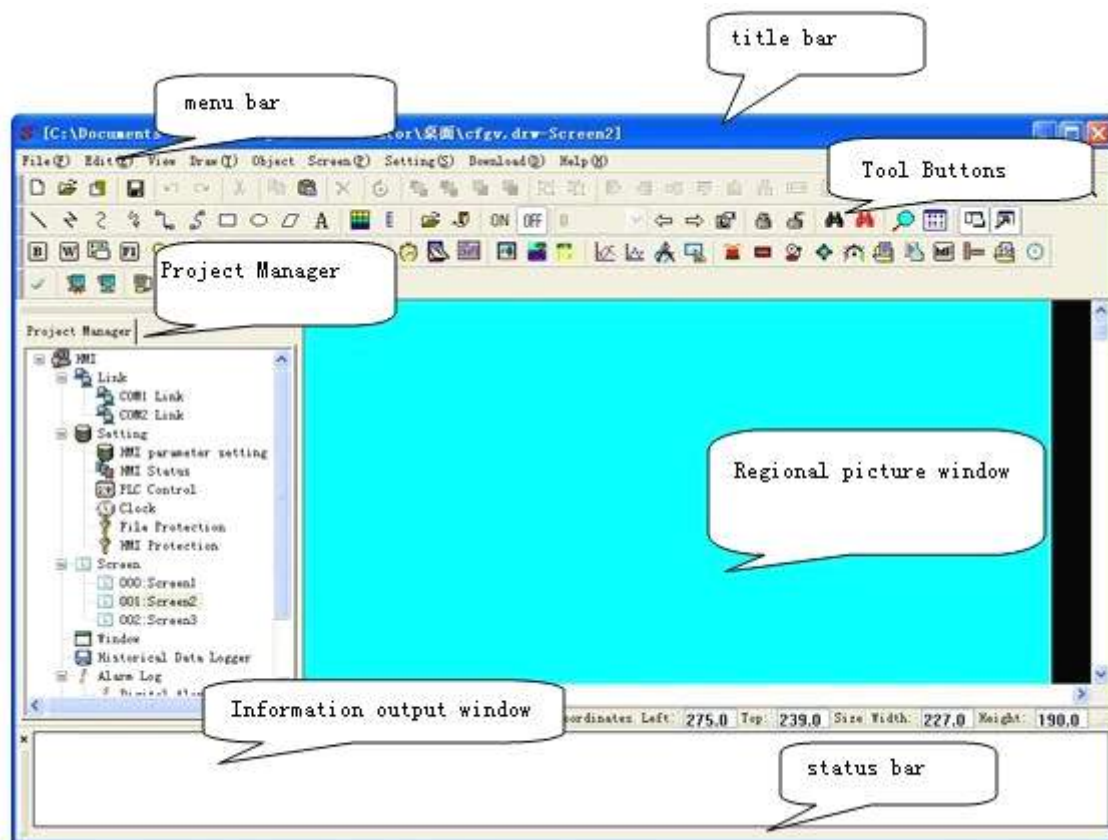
title bar

menu bar

[C:\Documents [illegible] tor\桌面\cfgv.drw-Screen2]

File(F) Edit(E) View Draw(T) Object Screen(P) Setting(S) Download(D) Help(H)

Tool Buttons

ON OFF

Project Manager

Project Manager

HMI
Link
COM1 Link
COM2 Link
Setting
HMI parameter setting
HMI Status
PLC Control
Clock
File Protection
HMI Protection
Screen
000:Screen1
001:Screen2
002:Screen3
Window
Historical Data Logger
Alarm Log
Digital Ala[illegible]

Regional picture window

Information output window

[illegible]oordinates Left: 275.0 Top: 239.0 Size Width: 227.0 Height: 190.0

status bar